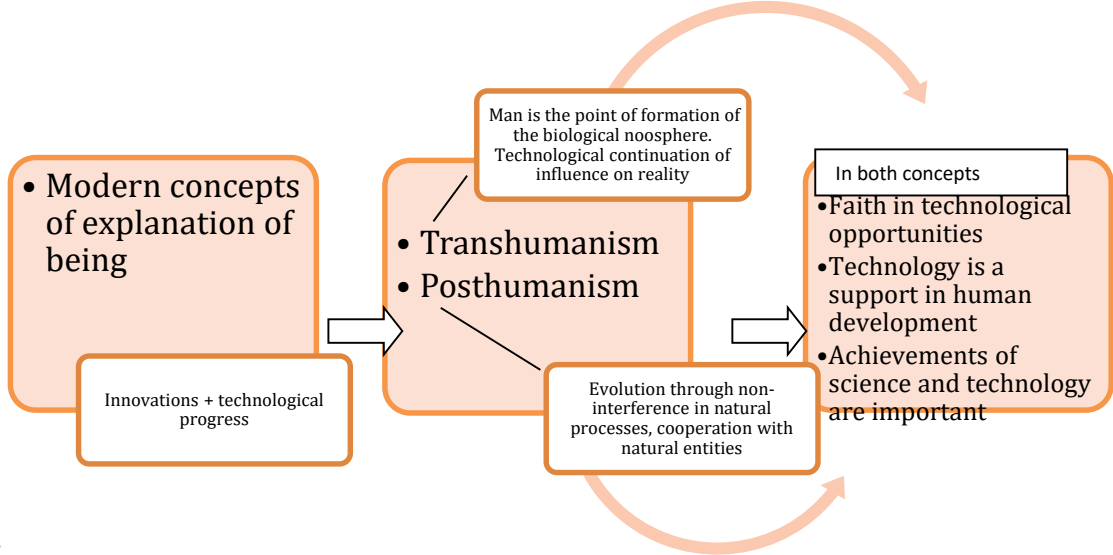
• Modern concepts of explanation of being

Innovations + technological progress

Man is the point of formation of the biological noosphere. Technological continuation of influence on reality

• Transhumanism
• Posthumanism

Evolution through non-interference in natural processes, cooperation with natural entities

In both concepts

•Faith in technological opportunities
•Technology is a support in human development
•Achievements of science and technology are important